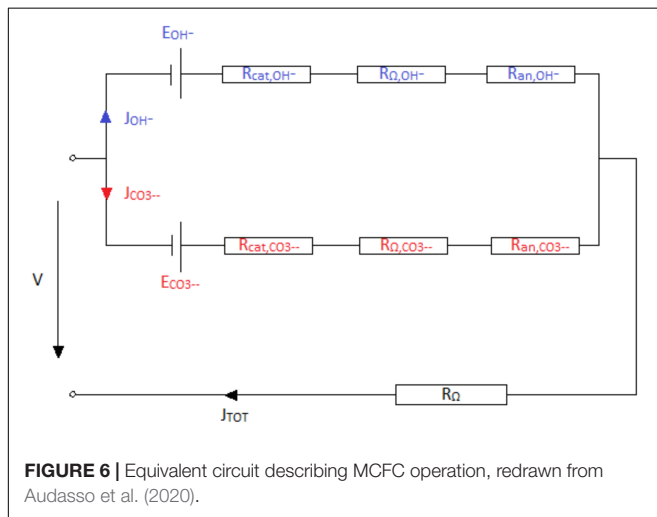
$E_{OH^-}$

$R_{cat,OH^-}$

$R_{\Omega,OH^-}$

$R_{an,OH^-}$

$J_{OH^-}$

$J_{CO_3^{--}}$

V

$R_{cat,CO_3^{--}}$

$R_{\Omega,CO_3^{--}}$

$R_{an,CO_3^{--}}$

$E_{CO_3^{--}}$

$R_{\Omega}$

$J_{TOT}$

**FIGURE 6 |** Equivalent circuit describing MCFC operation, redrawn from Audasso et al. (2020).